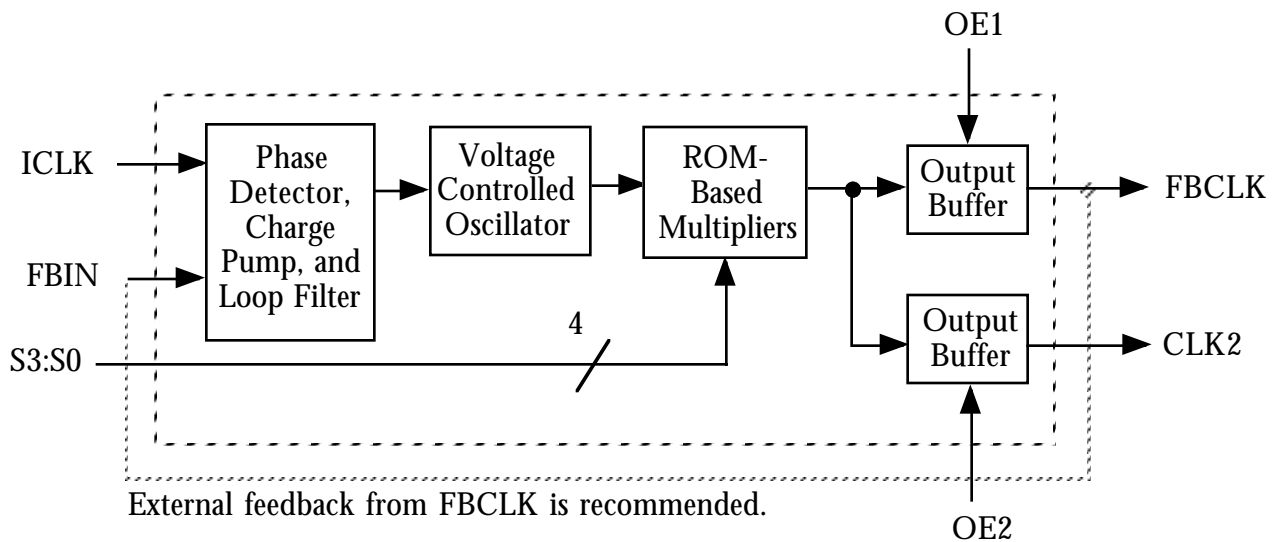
OE1

ICLK

FBIN

S3:S0

Phase Detector, Charge Pump, and Loop Filter

Voltage Controlled Oscillator

ROM-Based Multipliers

4

Output Buffer

FBCLK

Output Buffer

CLK2

External feedback from FBCLK is recommended.

OE2